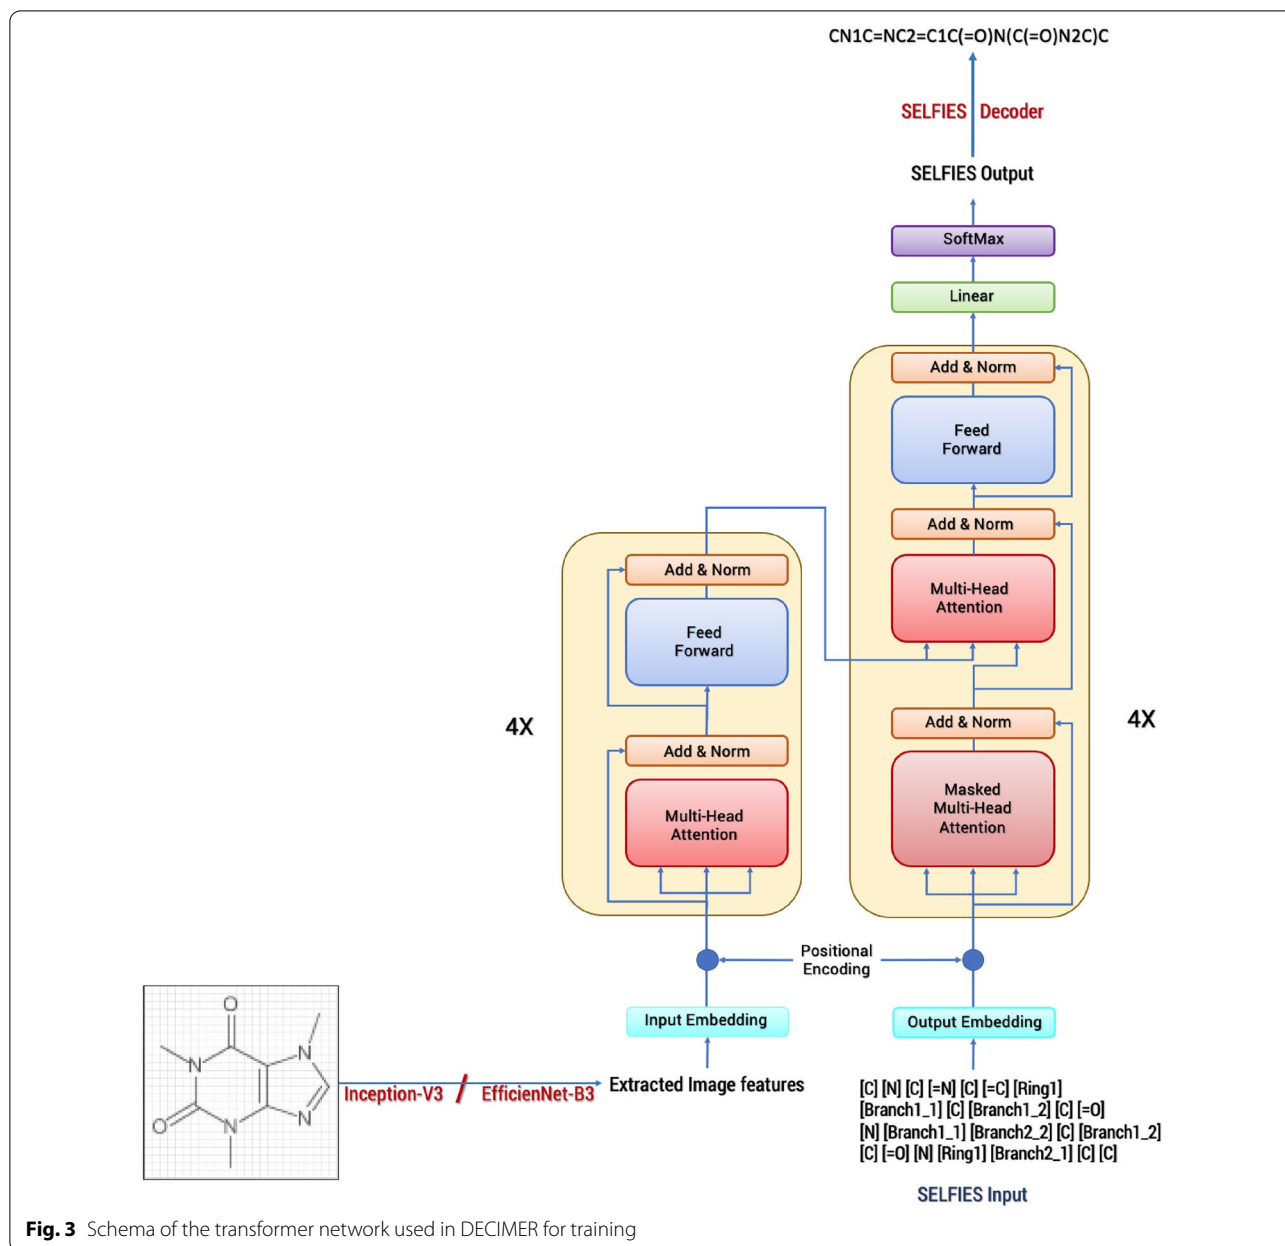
CN1C=NC2=C1C(=O)N(C(=O)N2C)C

SELFIES Decoder

SELFIES Output

SoftMax

Linear

Add & Norm

Feed Forward

Add & Norm

Multi-Head Attention

Add & Norm

Masked Multi-Head Attention

4X

Add & Norm

Feed Forward

Add & Norm

Multi-Head Attention

4X

Positional Encoding

Input Embedding

Output Embedding

O

N

N

O

N

N

Inception-V3 / EfficienNet-B3

Extracted Image features

[C] [N] [C] [=N] [C] [=C] [Ring1] [Branch1_1] [C] [Branch1_2] [C] [=O] [N] [Branch1_1] [Branch2_2] [C] [Branch1_2] [C] [=O] [N] [Ring1] [Branch2_1] [C] [C]

SELFIES Input

Fig. 3 Schema of the transformer network used in DECIMER for training